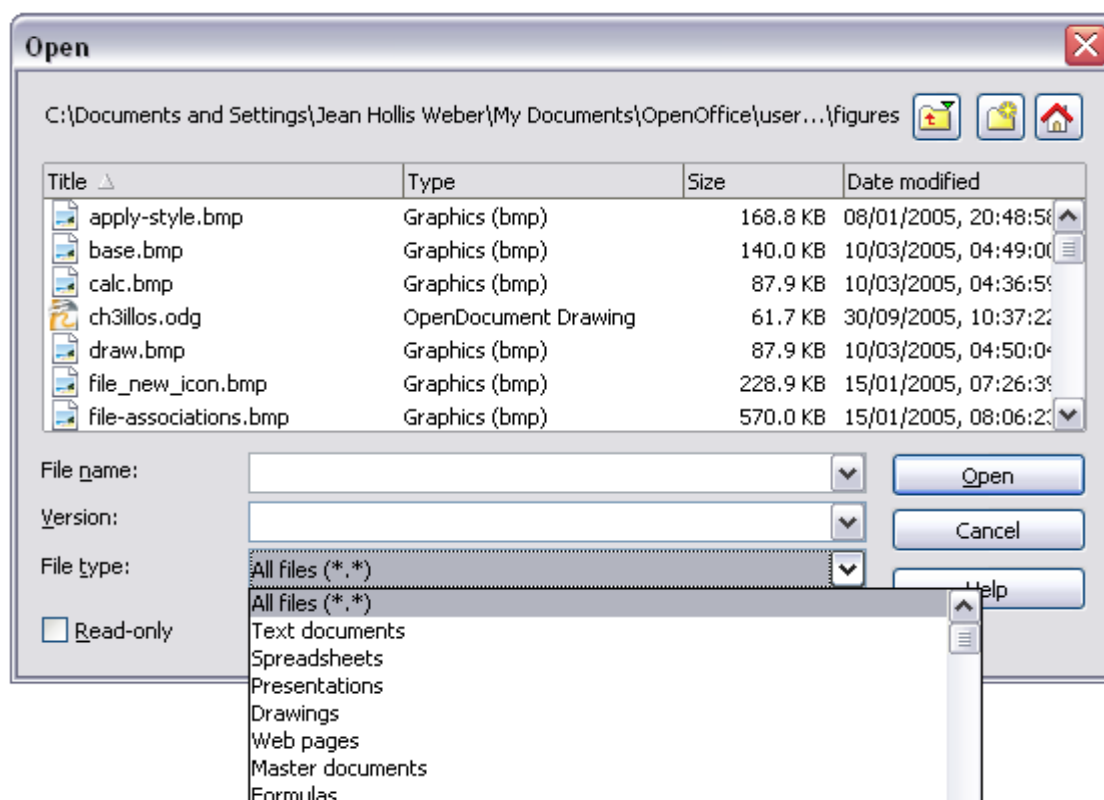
Open

C:\Documents and Settings\Jean Hollis Weber\My Documents\OpenOffice\user...\figures

| Title | Type | Size | Date modified |
|---|---|---|---|
| apply-style.bmp | Graphics (bmp) | 168.8 KB | 08/01/2005, 20:48:5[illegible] |
| base.bmp | Graphics (bmp) | 140.0 KB | 10/03/2005, 04:49:0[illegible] |
| calc.bmp | Graphics (bmp) | 87.9 KB | 10/03/2005, 04:36:5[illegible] |
| ch3illos.odg | OpenDocument Drawing | 61.7 KB | 30/09/2005, 10:37:2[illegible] |
| draw.bmp | Graphics (bmp) | 87.9 KB | 10/03/2005, 04:50:0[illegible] |
| file_new_icon.bmp | Graphics (bmp) | 228.9 KB | 15/01/2005, 07:26:3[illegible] |
| file-associations.bmp | Graphics (bmp) | 570.0 KB | 15/01/2005, 08:06:2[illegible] |

File name:
Version:
File type: All files (*.*)
Read-only

Open
Cancel
Help

All files (*.*)
Text documents
Spreadsheets
Presentations
Drawings
Web pages
Master documents
Formulas